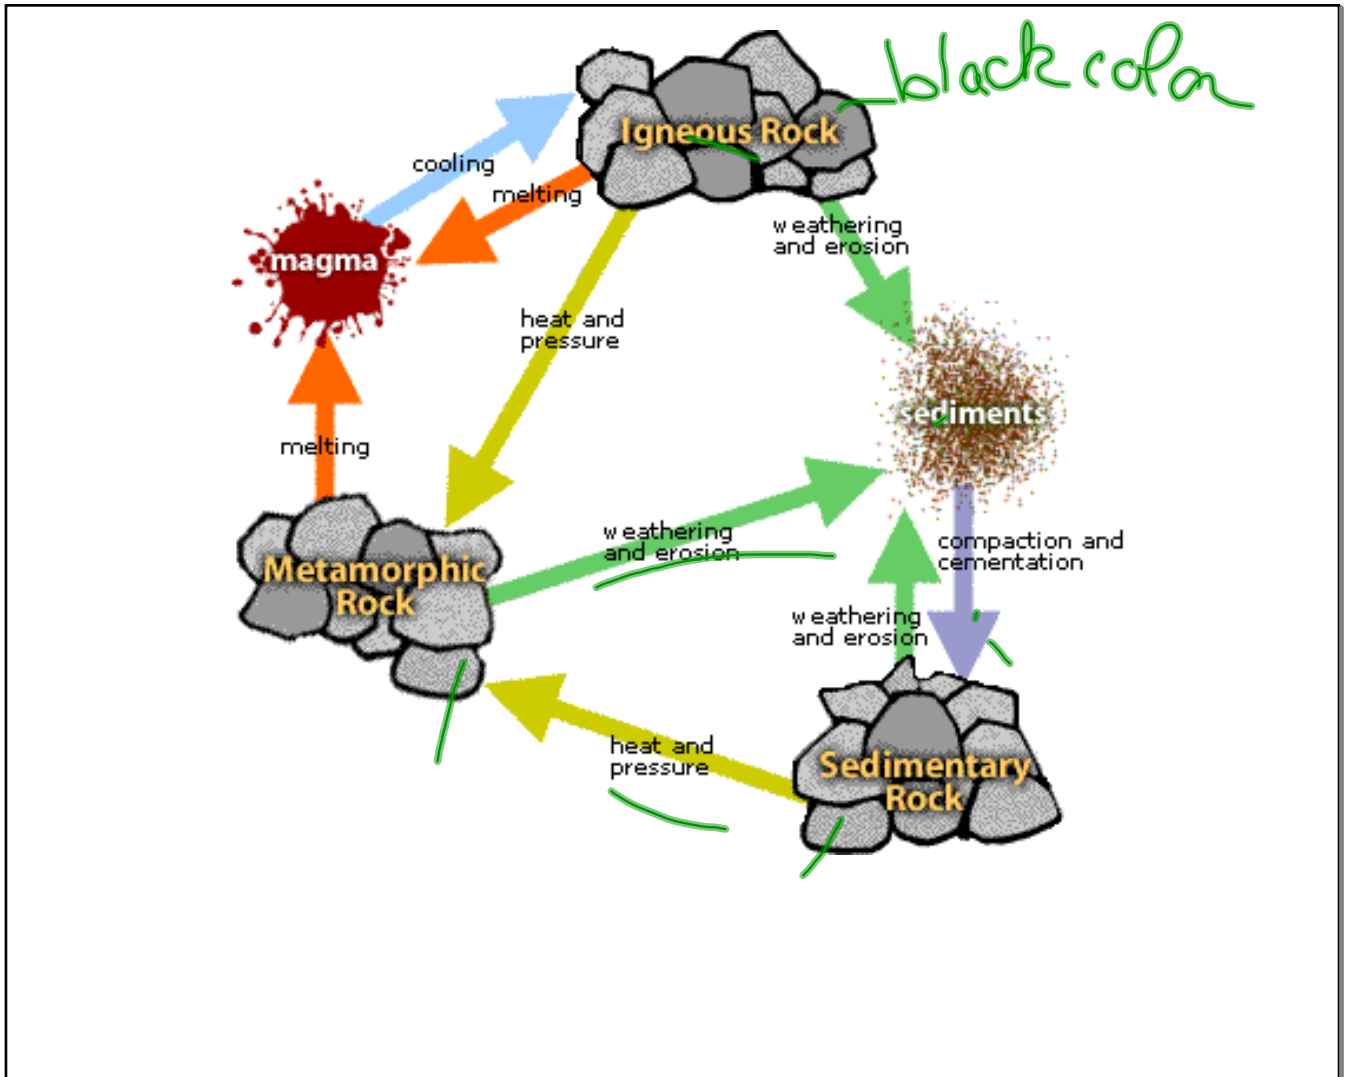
black color

Igneous Rock

cooling

melting

magma

weathering and erosion

heat and pressure

sediments

melting

Metamorphic Rock

weathering and erosion

compaction and cementation

weathering and erosion

heat and pressure

Sedimentary Rock